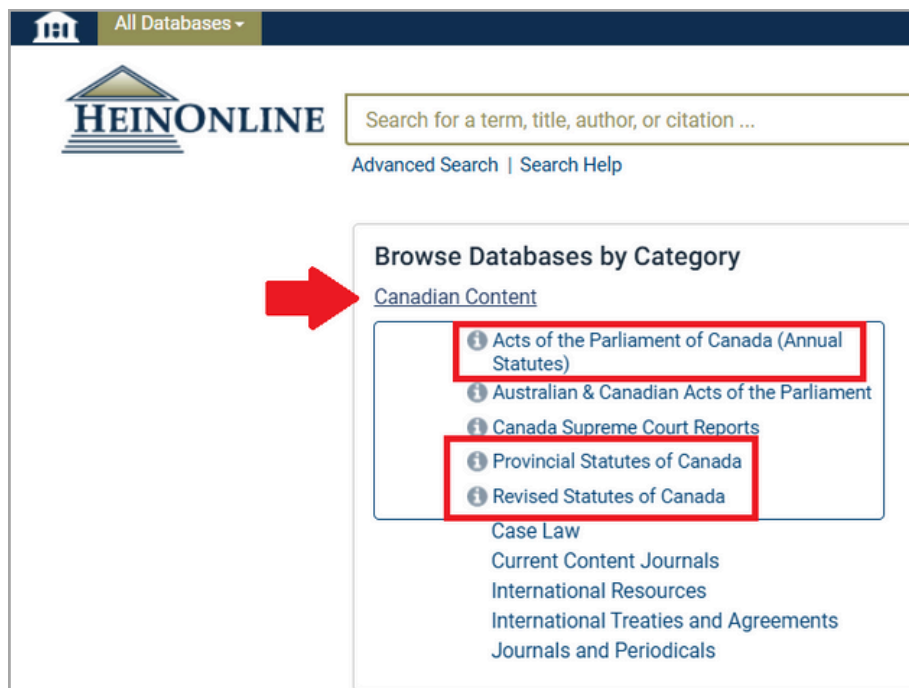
All Databases

HEINONLINE

Search for a term, title, author, or citation ...

Advanced Search | Search Help

Browse Databases by Category

Canadian Content

Acts of the Parliament of Canada (Annual Statutes)

Australian & Canadian Acts of the Parliament

Canada Supreme Court Reports

Provincial Statutes of Canada

Revised Statutes of Canada

Case Law

Current Content Journals

International Resources

International Treaties and Agreements

Journals and Periodicals